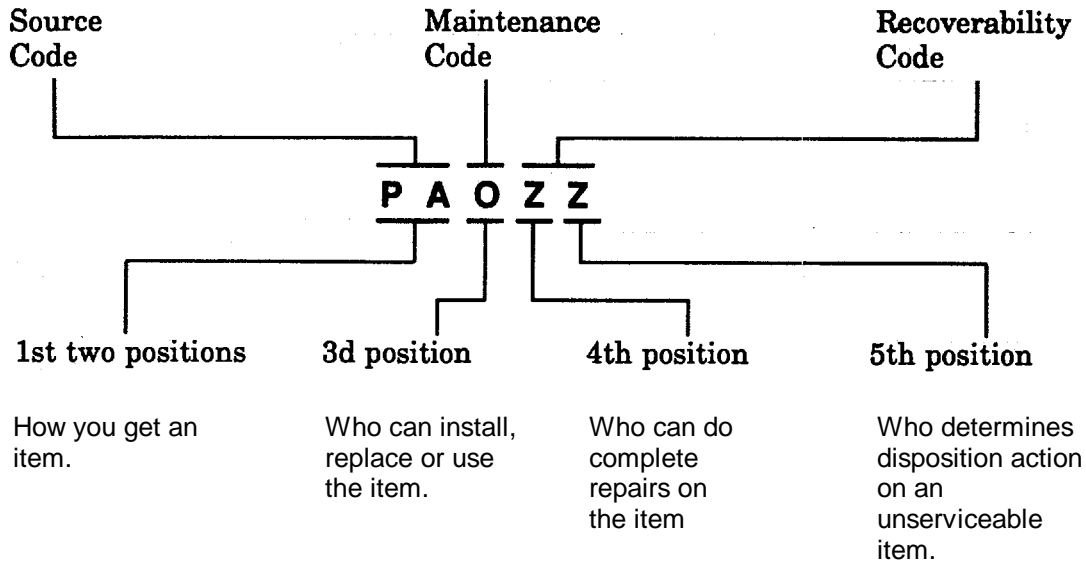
Source Code

Maintenance Code

Recoverability Code

P A O Z Z

1st two positions

How you get an item.

3d position

Who can install, replace or use the item.

4th position

Who can do complete repairs on the item

5th position

Who determines disposition action on an unserviceable item.